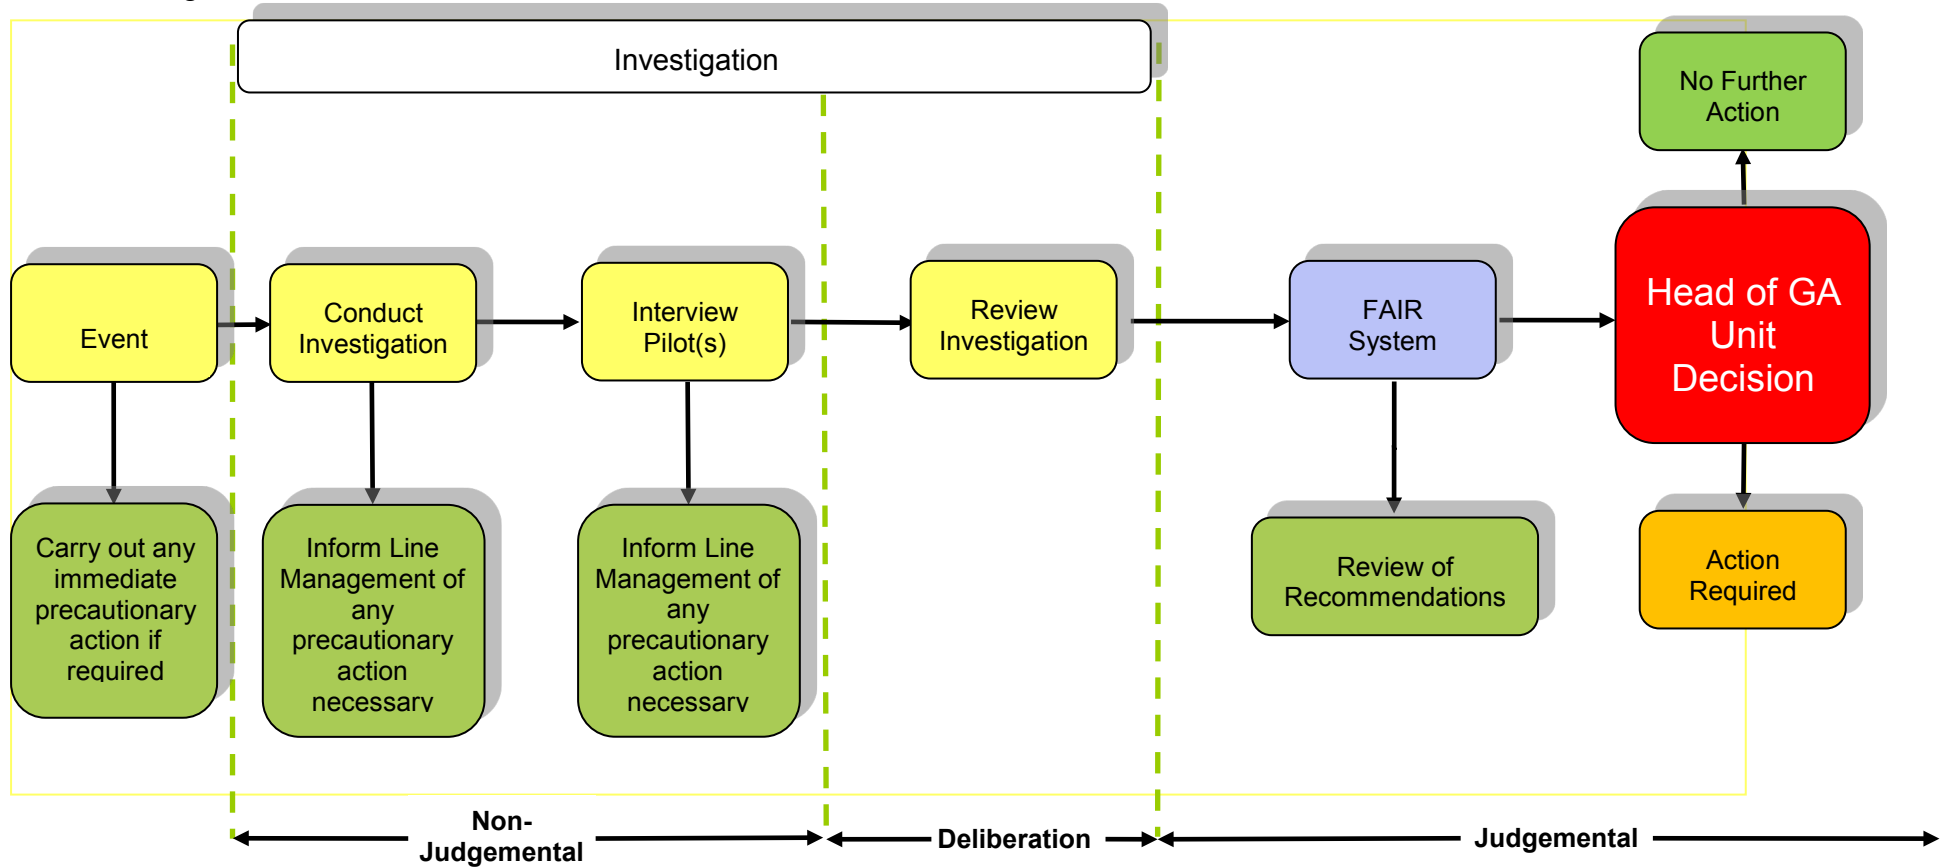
Investigation

No Further Action

Event

Conduct Investigation

Interview Pilot(s)

Review Investigation

FAIR System

Head of GA Unit Decision

Carry out any immediate precautionary action if required

Inform Line Management of any precautionary action necessary

Inform Line Management of any precautionary action necessary

Review of Recommendations

Action Required

Non-Judgemental

Deliberation

Judgemental